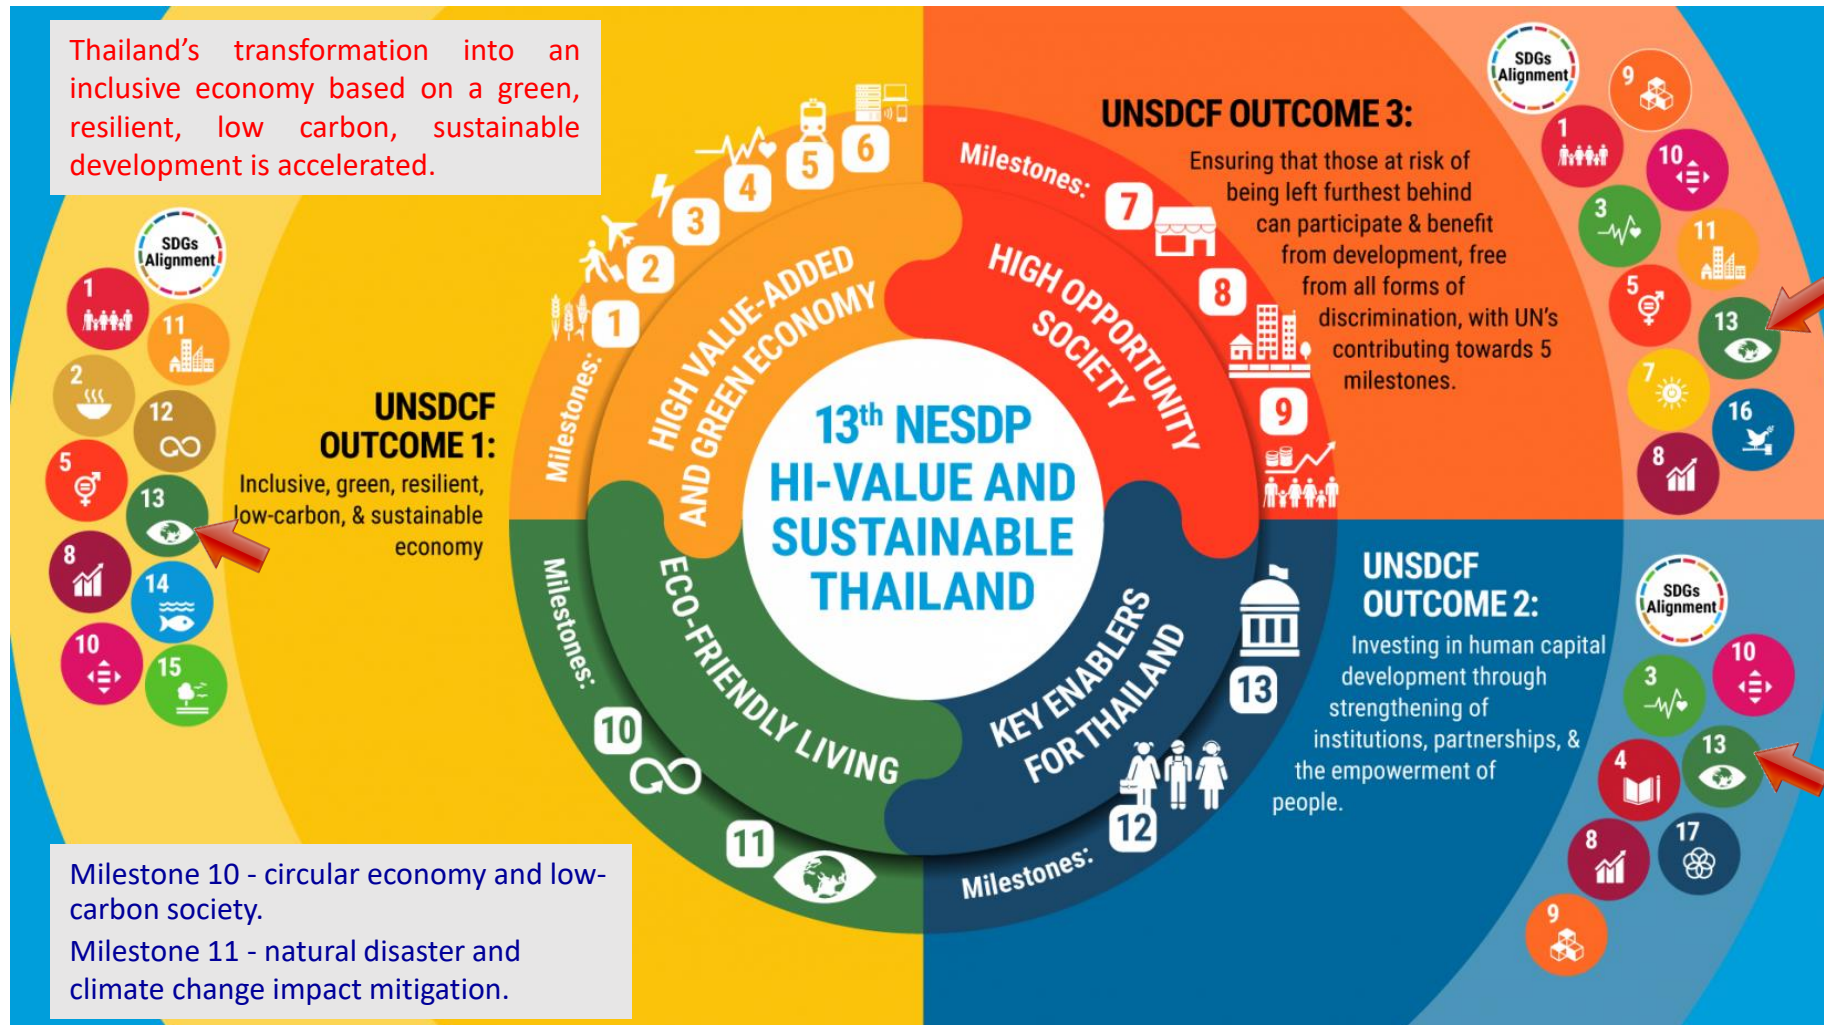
Thailand's transformation into an inclusive economy based on a green, resilient, low carbon, sustainable development is accelerated.

SDGs Alignment

1
11
2
12
5
13
8
14
10
15

UNSDCF OUTCOME 1:
Inclusive, green, resilient, low-carbon, & sustainable economy

Milestones:
1
2
3
4
5
6

HIGH VALUE-ADDED AND GREEN ECONOMY

Milestones:
7
8
9

HIGH OPPORTUNITY SOCIETY

UNSDCF OUTCOME 3:
Ensuring that those at risk of being left furthest behind can participate & benefit from development, free from all forms of discrimination, with UN's contributing towards 5 milestones.

SDGs Alignment
9
1
10
3
11
5
13
7
16
8

13th NESDP
HI-VALUE AND SUSTAINABLE THAILAND

Milestones:
10
11

ECO-FRIENDLY LIVING

KEY ENABLERS FOR THAILAND

13
12
Milestones:

UNSDCF OUTCOME 2:
Investing in human capital development through strengthening of institutions, partnerships, & the empowerment of people.

SDGs Alignment
10
3
4
13
8
17
9

Milestone 10 - circular economy and low-carbon society.
Milestone 11 - natural disaster and climate change impact mitigation.